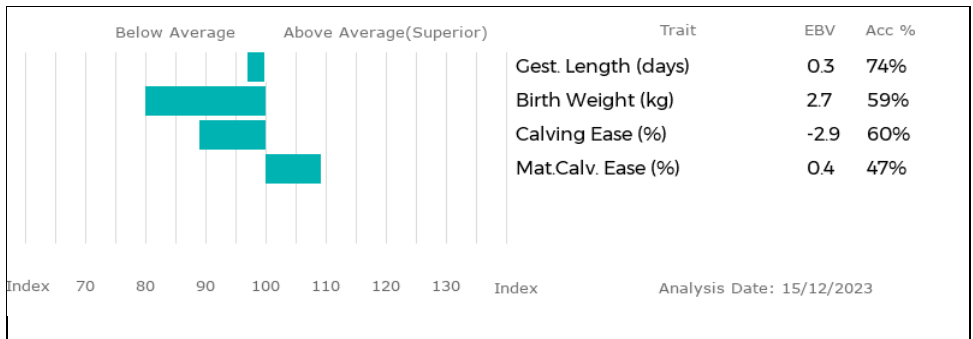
Below Average Above Average(Superior)

| Trait | EBV | Acc % |
|---|---|---|
| Gest. Length (days) | 0.3 | 74% |
| Birth Weight (kg) | 2.7 | 59% |
| Calving Ease (%) | -2.9 | 60% |
| Mat.Calv. Ease (%) | 0.4 | 47% |

Index 70 80 90 100 110 120 130 Index

Analysis Date: 15/12/2023